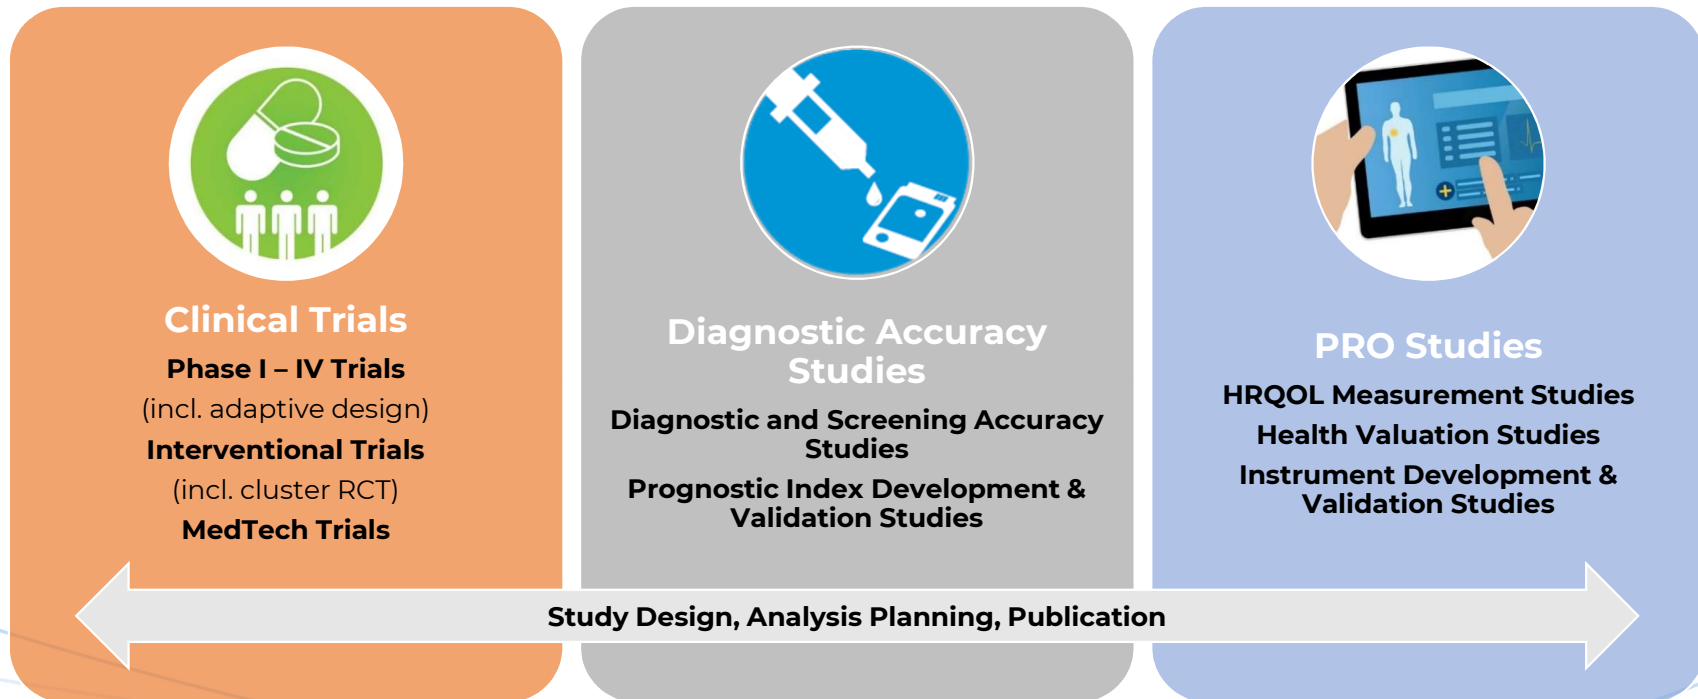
Clinical Trials

Phase I – IV Trials

(incl. adaptive design)

Interventional Trials

(incl. cluster RCT)

MedTech Trials

Diagnostic Accuracy Studies

Diagnostic and Screening Accuracy Studies

Prognostic Index Development & Validation Studies

PRO Studies

HRQOL Measurement Studies

Health Valuation Studies

Instrument Development & Validation Studies

Study Design, Analysis Planning, Publication